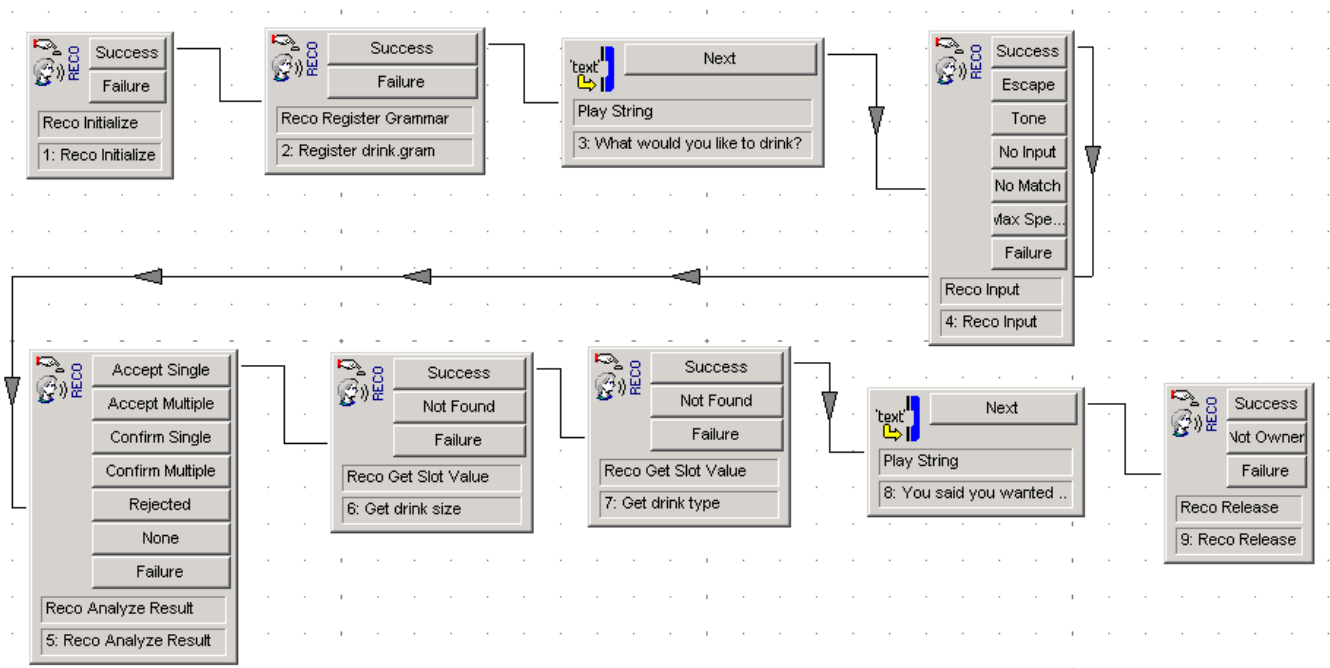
RECO
Success
Failure
Reco Initialize
1: Reco Initialize

RECO
Success
Failure
Reco Register Grammar
2: Register drink.gram

'text'
Next
Play String
3: What would you like to drink?

RECO
Success
Escape
Tone
No Input
No Match
Max Spe...
Failure
Reco Input
4: Reco Input

RECO
Accept Single
Accept Multiple
Confirm Single
Confirm Multiple
Rejected
None
Failure
Reco Analyze Result
5: Reco Analyze Result

RECO
Success
Not Found
Failure
Reco Get Slot Value
6: Get drink size

RECO
Success
Not Found
Failure
Reco Get Slot Value
7: Get drink type

'text'
Next
Play String
8: You said you wanted ..

RECO
Success
Not Owner
Failure
Reco Release
9: Reco Release